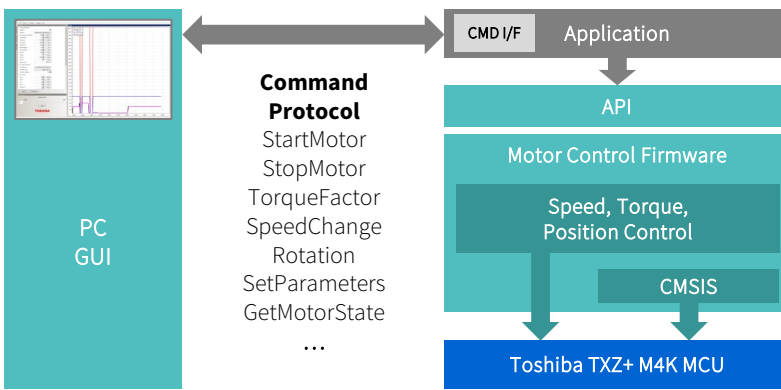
PC
GUI

Command Protocol
StartMotor
StopMotor
TorqueFactor
SpeedChange
Rotation
SetParameters
GetMotorState
…

CMD I/F
Application

API

Motor Control Firmware

Speed, Torque, Position Control

CMSIS

Toshiba TXZ+ M4K MCU